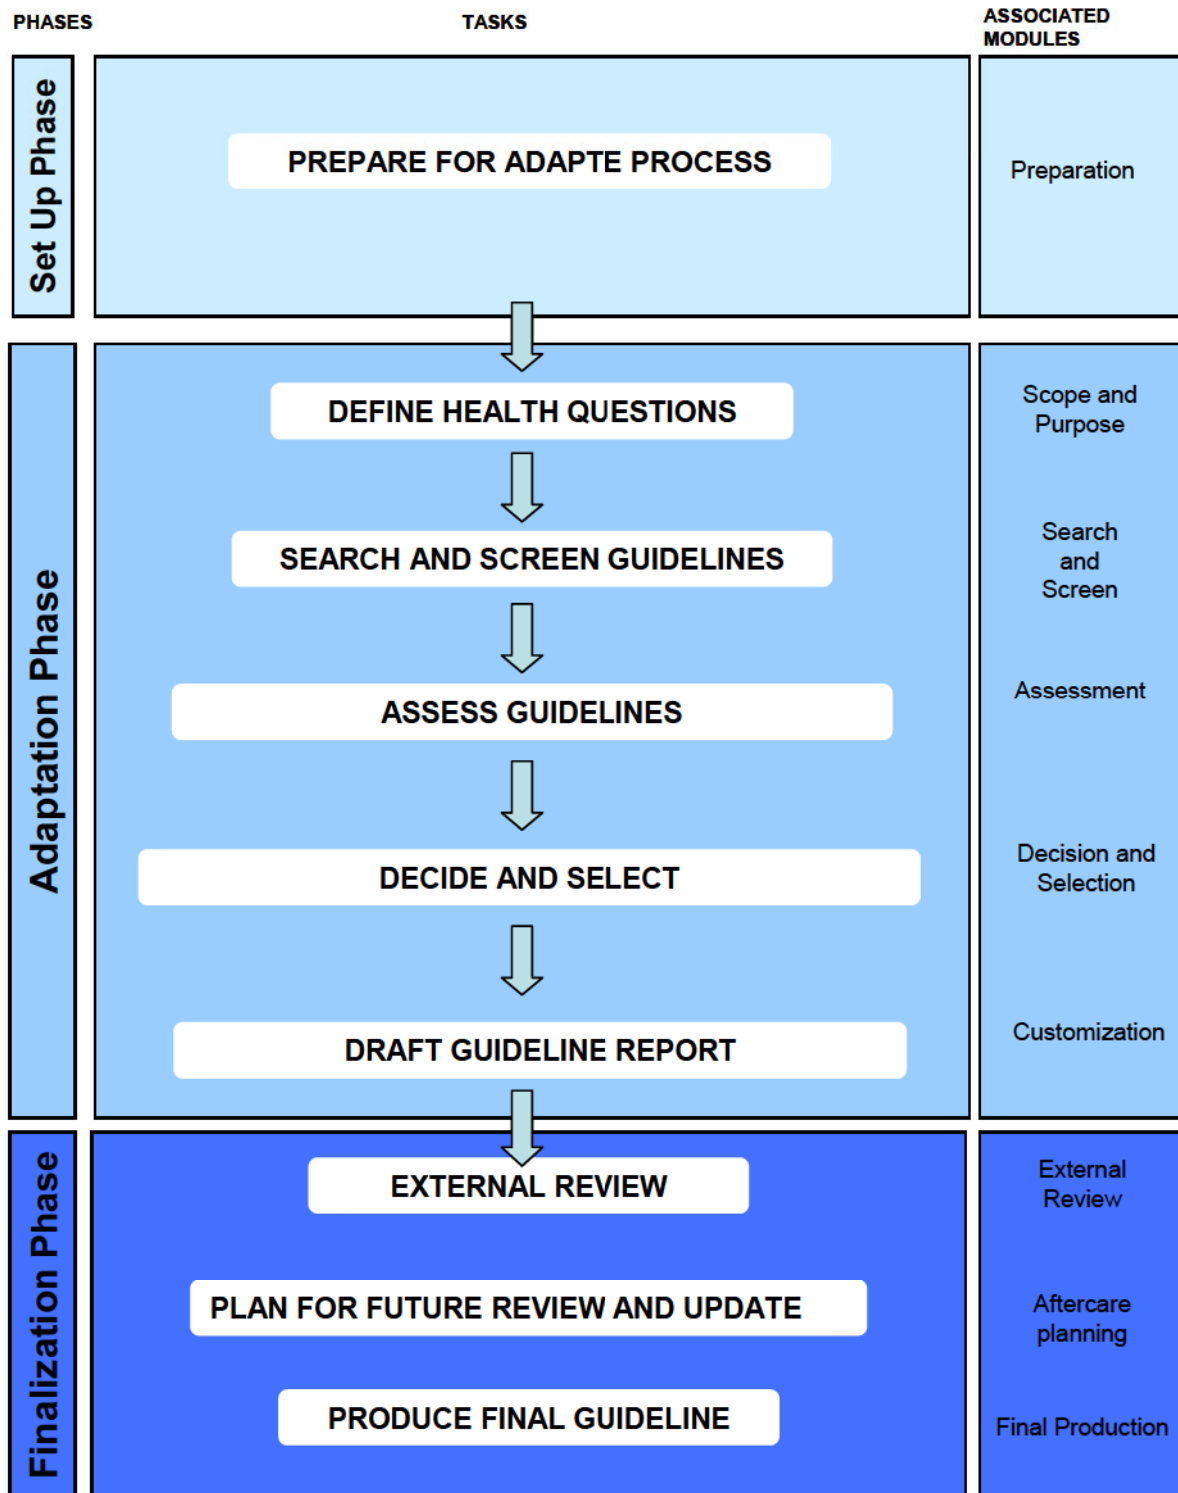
PHASES

TASKS

ASSOCIATED MODULES

Set Up Phase

PREPARE FOR ADAPTE PROCESS

Preparation

Adaptation Phase

DEFINE HEALTH QUESTIONS

Scope and Purpose

SEARCH AND SCREEN GUIDELINES

Search and Screen

ASSESS GUIDELINES

Assessment

DECIDE AND SELECT

Decision and Selection

DRAFT GUIDELINE REPORT

Customization

Finalization Phase

EXTERNAL REVIEW

External Review

PLAN FOR FUTURE REVIEW AND UPDATE

Aftercare planning

PRODUCE FINAL GUIDELINE

Final Production